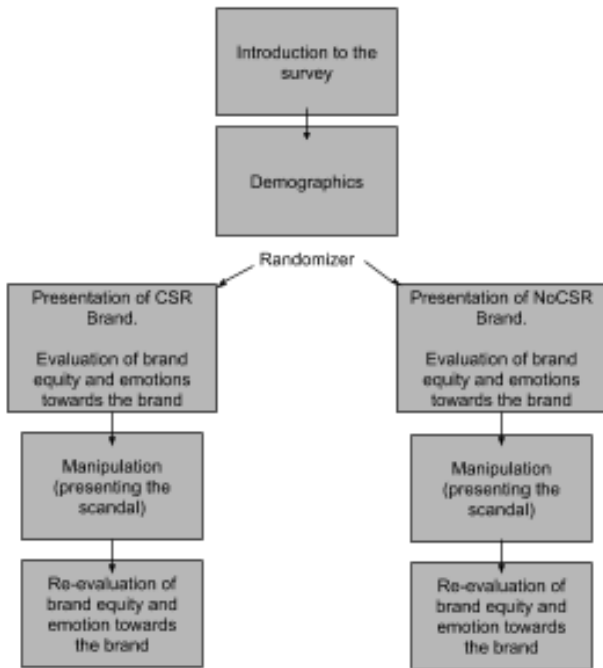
Introduction to the survey

Demographics

Randomizer

Presentation of CSR Brand.

Evaluation of brand equity and emotions towards the brand

Manipulation (presenting the scandal)

Re-evaluation of brand equity and emotion towards the brand

Presentation of NoCSR Brand.

Evaluation of brand equity and emotions towards the brand

Manipulation (presenting the scandal)

Re-evaluation of brand equity and emotion towards the brand